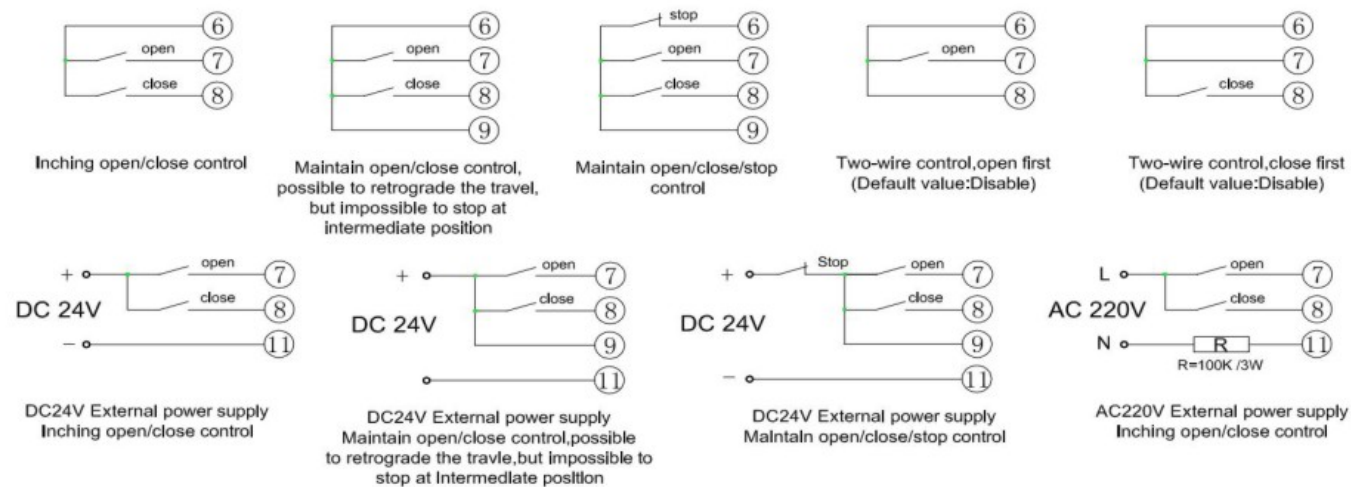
6
open
7
close
8

Inching open/close control

6
open
7
close
8
9

Maintain open/close control, possible to retrograde the travel, but impossible to stop at intermediate position

stop
6
open
7
close
8
9

Maintain open/close/stop control

6
open
7
8

Two-wire control,open first (Default value:Disable)

6
7
close
8

Two-wire control,close first (Default value:Disable)

+
open
7
DC 24V
close
8
–
11

DC24V External power supply Inching open/close control

+
open
7
DC 24V
close
8
9
11

DC24V External power supply Maintain open/close control,possible to retrograde the travle,but impossible to stop at Intermediate position

+
Stop
open
7
DC 24V
close
8
9
–
11

DC24V External power supply Maintain open/close/stop control

L
open
7
AC 220V
close
8
N
R
11
R=100K /3W

AC220V External power supply Inching open/close control